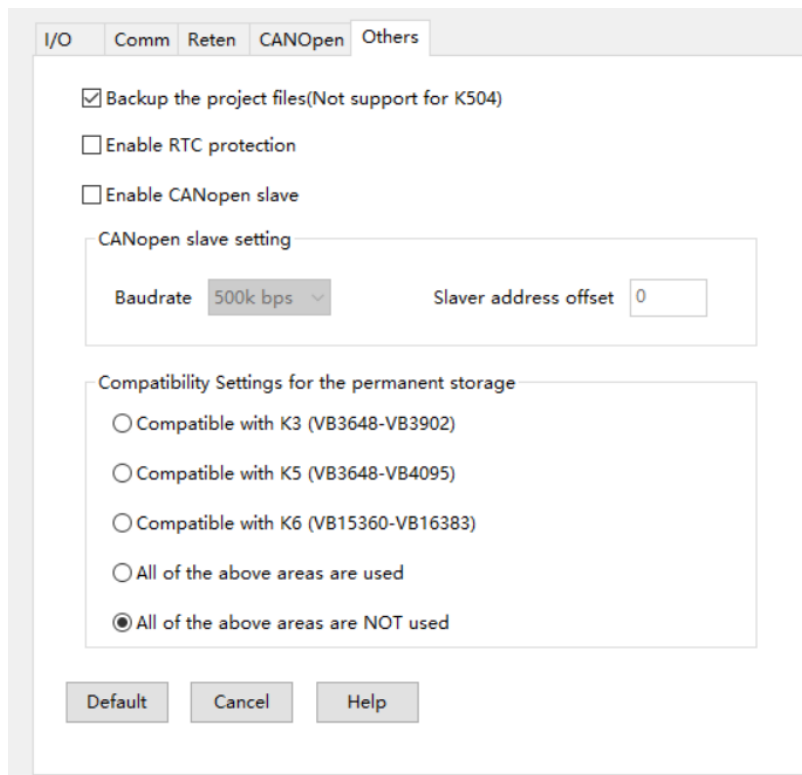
I/O Comm Reten CANOpen Others

☑ Backup the project files(Not support for K504)

☐ Enable RTC protection

☐ Enable CANopen slave

CANopen slave setting

Baudrate 500k bps

Slaver address offset 0

Compatibility Settings for the permanent storage

○ Compatible with K3 (VB3648-VB3902)

○ Compatible with K5 (VB3648-VB4095)

○ Compatible with K6 (VB15360-VB16383)

○ All of the above areas are used

◉ All of the above areas are NOT used

Default Cancel Help